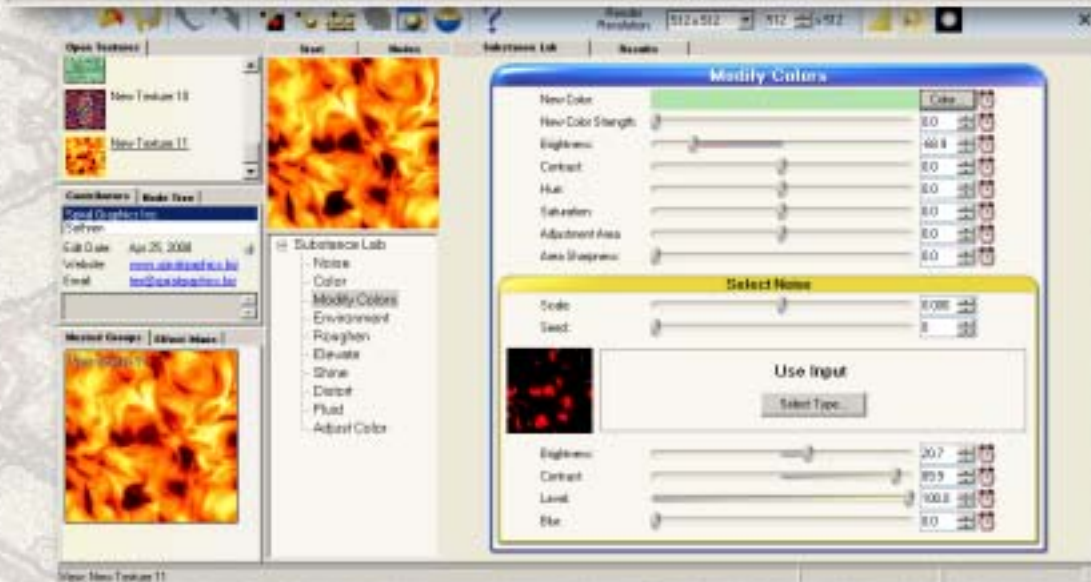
Render Resolution 512 x 512 512 x 512

Open Textures

New Texture 10

New Texture 11

Contributors | Node Tree

Spiral Graphics Inc.

Software

Edit Date Apr 25, 2008

Website www.spiralgraphics.biz

Email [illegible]@spiralgraphics.biz

Nested Groups | Object Maps

New Texture 11

Start | Noises | Substance Lab | Results

Substance Lab
Noise
Color
Modify Colors
Environment
Roughen
Elevate
Shine
Distort
Fluid
Adjust Color

Modify Colors

New Color Color
New Color Strength 0.0
Brightness -40.8
Contrast 0.0
Hue 0.0
Saturation 0.0
Adjustment Area 0.0
Area Sharpness 0.0

Select Noise

Scale 0.086
Seed 0

Use Input

Select Type...

Brightness 20.7
Contrast 85.9
Level 100.0
Blur 0.0

View: New Texture 11